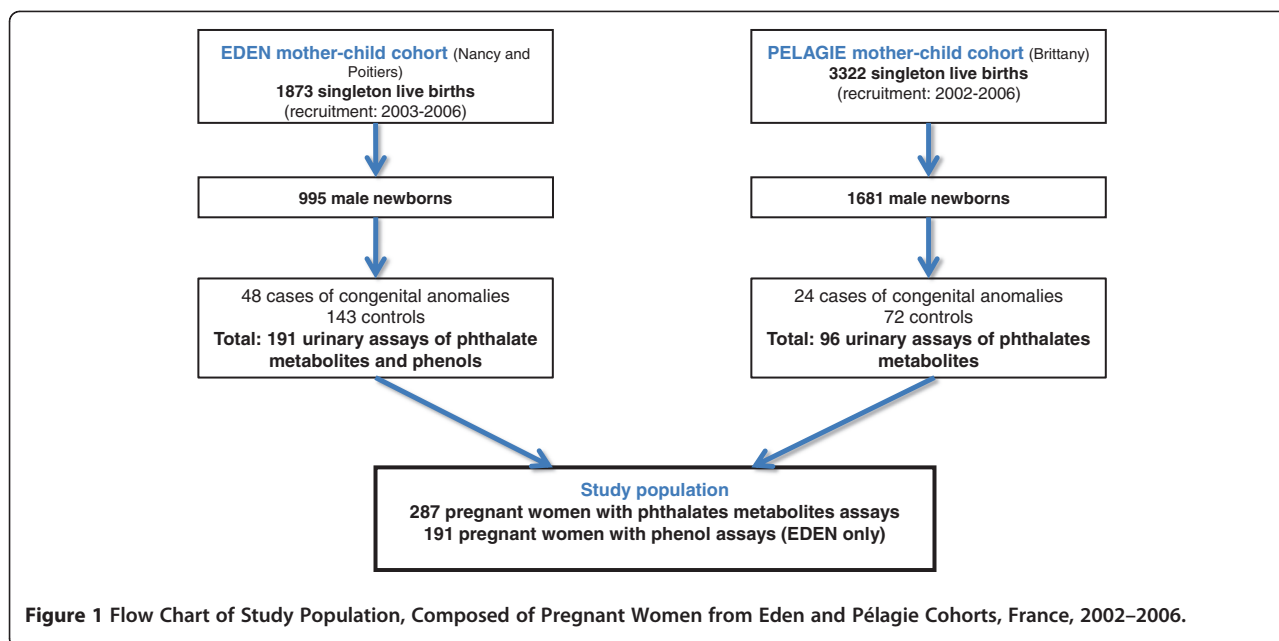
EDEN mother-child cohort (Nancy and Poitiers)
1873 singleton live births
(recruitment: 2003-2006)

PELAGIE mother-child cohort (Brittany)
3322 singleton live births
(recruitment: 2002-2006)

995 male newborns

1681 male newborns

48 cases of congenital anomalies
143 controls
Total: 191 urinary assays of phthalate metabolites and phenols

24 cases of congenital anomalies
72 controls
Total: 96 urinary assays of phthalates metabolites

Study population
287 pregnant women with phthalates metabolites assays
191 pregnant women with phenol assays (EDEN only)

Figure 1 Flow Chart of Study Population, Composed of Pregnant Women from Eden and Pélagie Cohorts, France, 2002–2006.